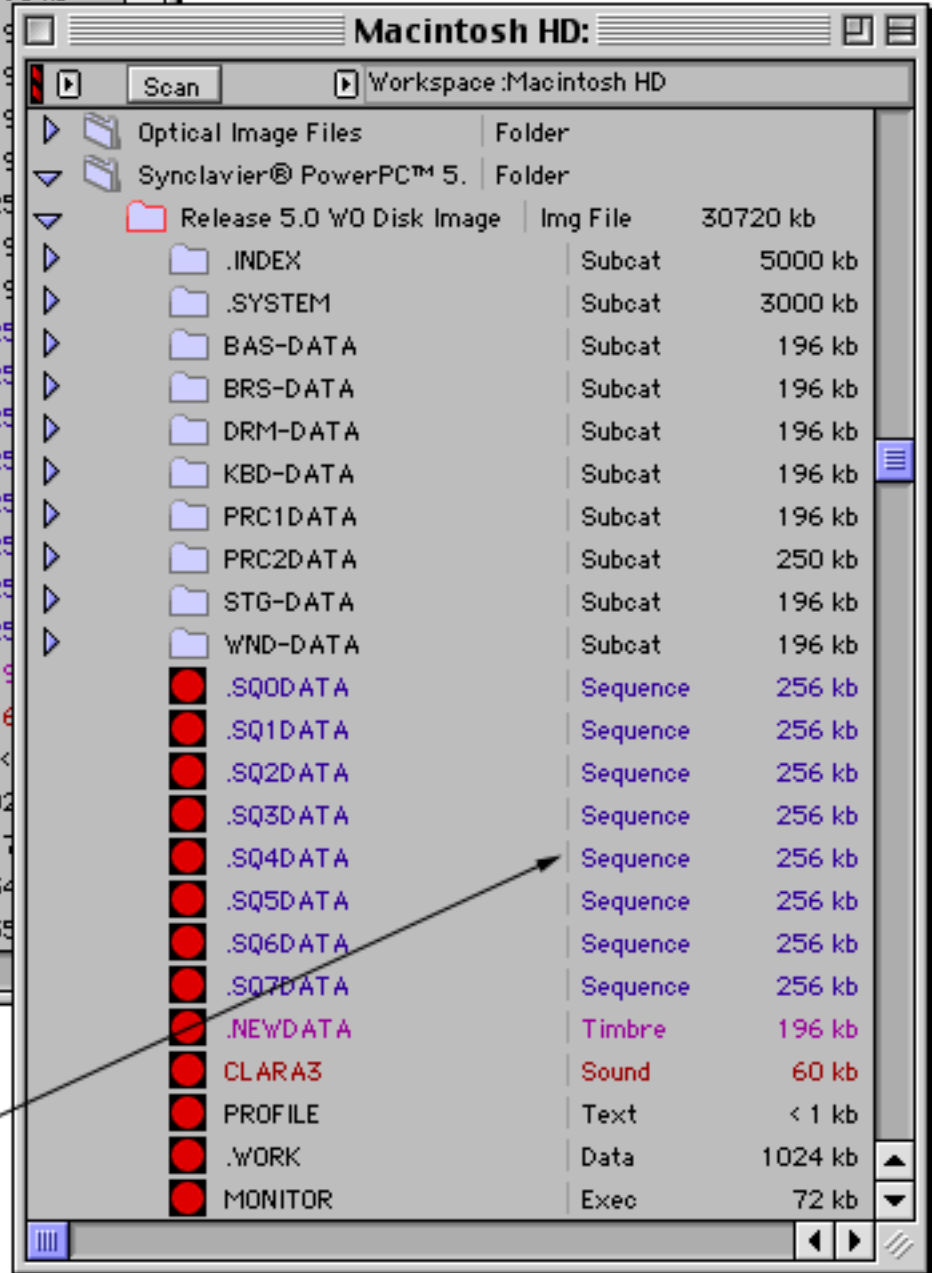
Macintosh HD:

Scan

Workspace :Macintosh HD

| | | |
|---|---|---|
| Optical Image Files | Folder | |
| Synclavier® PowerPC™ 5. | Folder | |
| Release 5.0 W0 Disk Image | Img File | 30720 kb |
| .INDEX | Subcat | 5000 kb |
| .SYSTEM | Subcat | 3000 kb |
| BAS-DATA | Subcat | 196 kb |
| BRS-DATA | Subcat | 196 kb |
| DRM-DATA | Subcat | 196 kb |
| KBD-DATA | Subcat | 196 kb |
| PRC1DATA | Subcat | 196 kb |
| PRC2DATA | Subcat | 250 kb |
| STG-DATA | Subcat | 196 kb |
| WND-DATA | Subcat | 196 kb |
| .SQ0DATA | Sequence | 256 kb |
| .SQ1DATA | Sequence | 256 kb |
| .SQ2DATA | Sequence | 256 kb |
| .SQ3DATA | Sequence | 256 kb |
| .SQ4DATA | Sequence | 256 kb |
| .SQ5DATA | Sequence | 256 kb |
| .SQ6DATA | Sequence | 256 kb |
| .SQ7DATA | Sequence | 256 kb |
| .NEWDATA | Timbre | 196 kb |
| CLARA3 | Sound | 60 kb |
| PROFILE | Text | < 1 kb |
| .WORK | Data | 1024 kb |
| MONITOR | Exec | 72 kb |